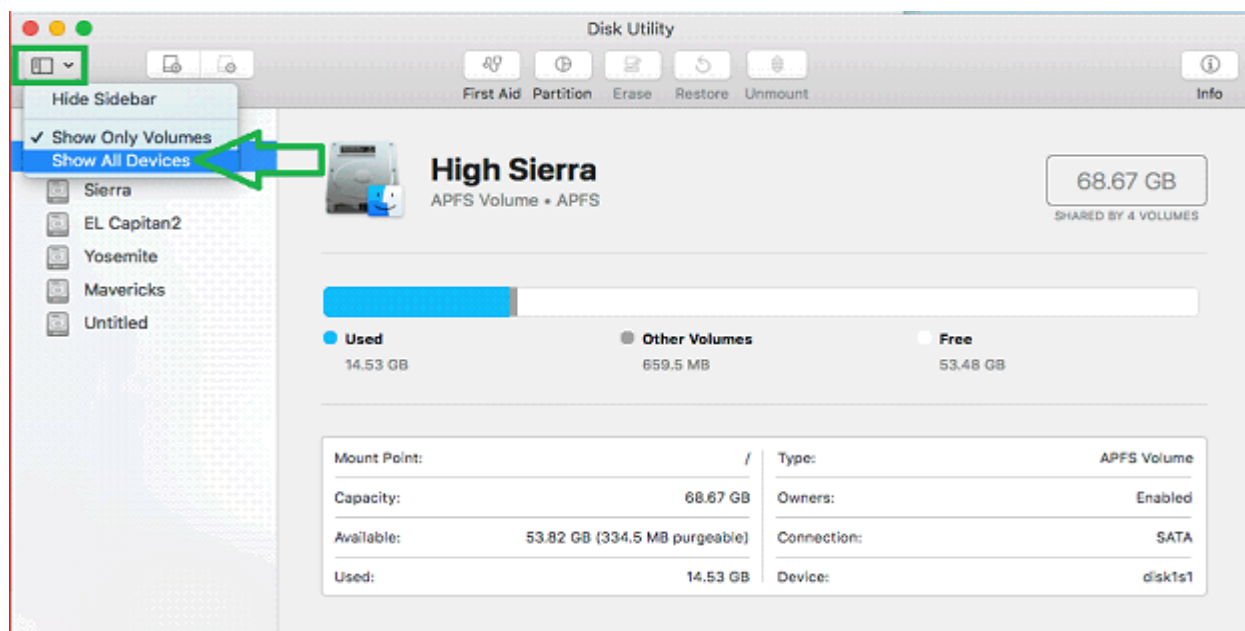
Disk Utility

First Aid Partition Erase Restore Unmount Info

Hide Sidebar

✓ Show Only Volumes
Show All Devices

Sierra
EL Capitan2
Yosemite
Mavericks
Untitled

High Sierra
APFS Volume • APFS

68.67 GB
SHARED BY 4 VOLUMES

Used
14.53 GB

Other Volumes
659.5 MB

Free
53.48 GB

| | | | |
|---|---|---|---|
| Mount Point: | / | Type: | APFS Volume |
| Capacity: | 68.67 GB | Owners: | Enabled |
| Available: | 53.82 GB (334.5 MB purgeable) | Connection: | SATA |
| Used: | 14.53 GB | Device: | disk1s1 |